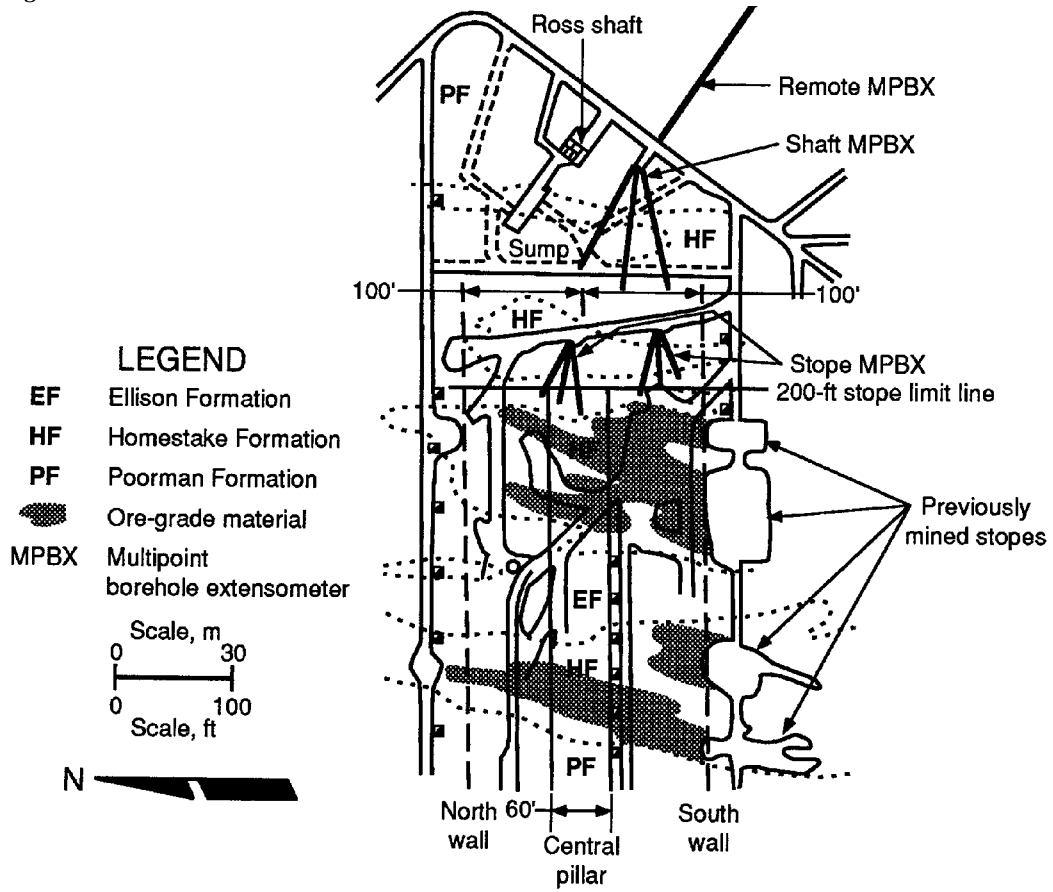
Ross shaft

PF

Remote MPBX

Shaft MPBX

Sump

HF

100'

100'

HF

LEGEND

EF Ellison Formation

HF Homestake Formation

PF Poorman Formation

Ore-grade material

MPBX Multipoint borehole extensometer

Scale, m
0 30
0 100
Scale, ft

N

Stope MPBX

200-ft stope limit line

Previously mined stopes

EF

HF

PF

North wall

60'

Central pillar

South wall